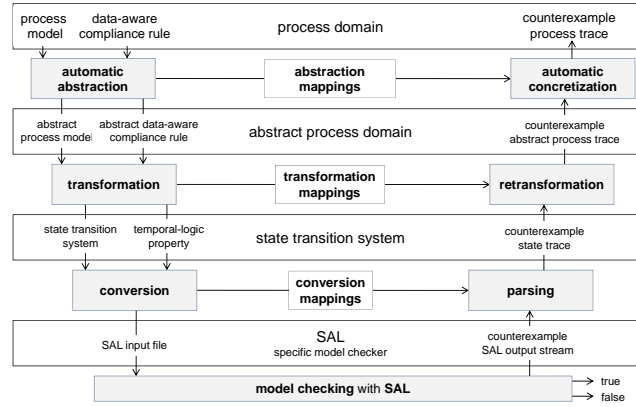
process model

data-aware compliance rule

process domain

counterexample process trace

automatic abstraction

abstraction mappings

automatic concretization

abstract process model

abstract data-aware compliance rule

abstract process domain

counterexample abstract process trace

transformation

transformation mappings

retransformation

state transition system

temporal-logic property

state transition system

counterexample state trace

conversion

conversion mappings

parsing

SAL input file

SAL
specific model checker

counterexample SAL output stream

model checking with SAL

true

false